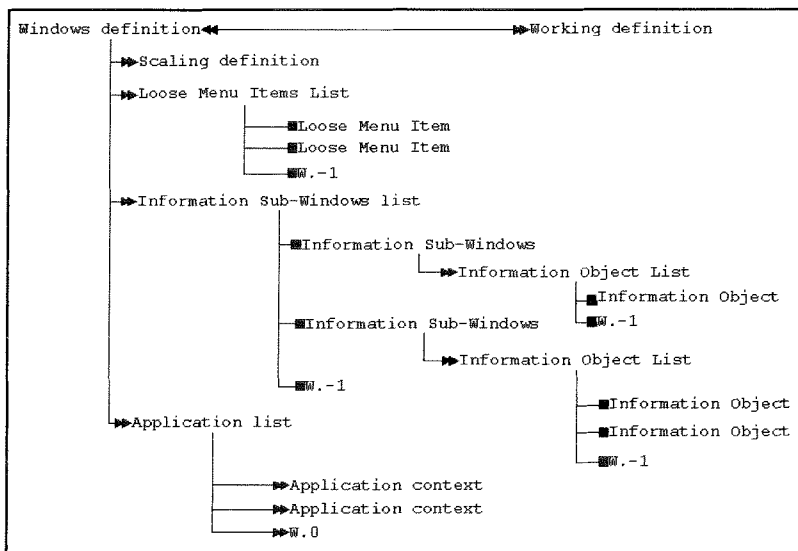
Windows definition

Working definition

Scaling definition

Loose Menu Items List

Loose Menu Item

Loose Menu Item

W.-1

Information Sub-Windows list

Information Sub-Windows

Information Object List

Information Object

W.-1

Information Sub-Windows

Information Object List

W.-1

Information Object

Information Object

W.-1

Application list

Application context

Application context

W.0